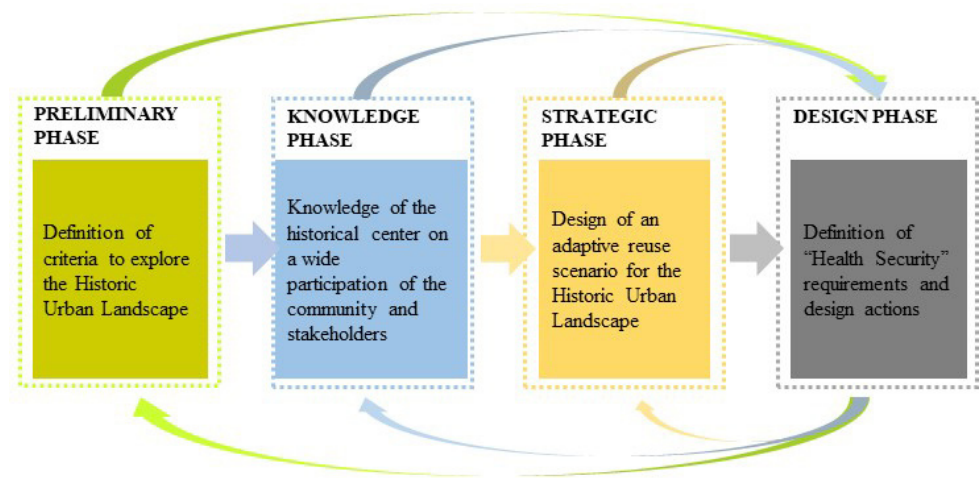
PRELIMINARY PHASE

Definition of criteria to explore the Historic Urban Landscape

KNOWLEDGE PHASE

Knowledge of the historical center on a wide participation of the community and stakeholders

STRATEGIC PHASE

Design of an adaptive reuse scenario for the Historic Urban Landscape

DESIGN PHASE

Definition of "Health Security" requirements and design actions